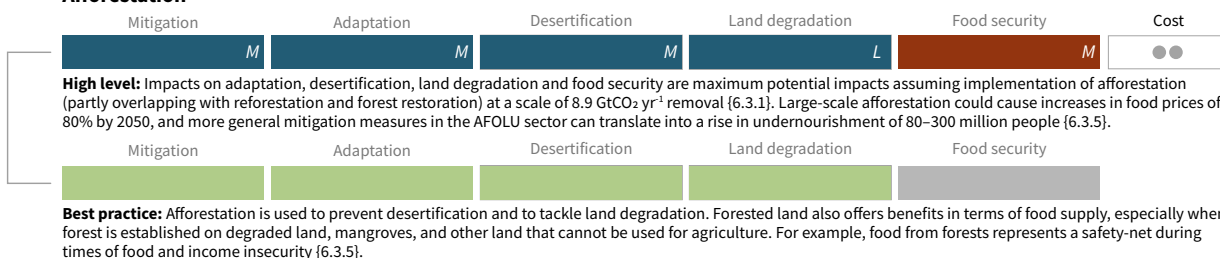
Afforestation

| Mitigation | Adaptation | Desertification | Land degradation | Food security | Cost |
|---|---|---|---|---|---|
| M | M | M | L | M | ●● |

**High level:** Impacts on adaptation, desertification, land degradation and food security are maximum potential impacts assuming implementation of afforestation (partly overlapping with reforestation and forest restoration) at a scale of 8.9 GtCO₂ yr⁻¹ removal {6.3.1}. Large-scale afforestation could cause increases in food prices of 80% by 2050, and more general mitigation measures in the AFOLU sector can translate into a rise in undernourishment of 80–300 million people {6.3.5}.

| Mitigation | Adaptation | Desertification | Land degradation | Food security |
|---|---|---|---|---|

**Best practice:** Afforestation is used to prevent desertification and to tackle land degradation. Forested land also offers benefits in terms of food supply, especially when forest is established on degraded land, mangroves, and other land that cannot be used for agriculture. For example, food from forests represents a safety-net during times of food and income insecurity {6.3.5}.